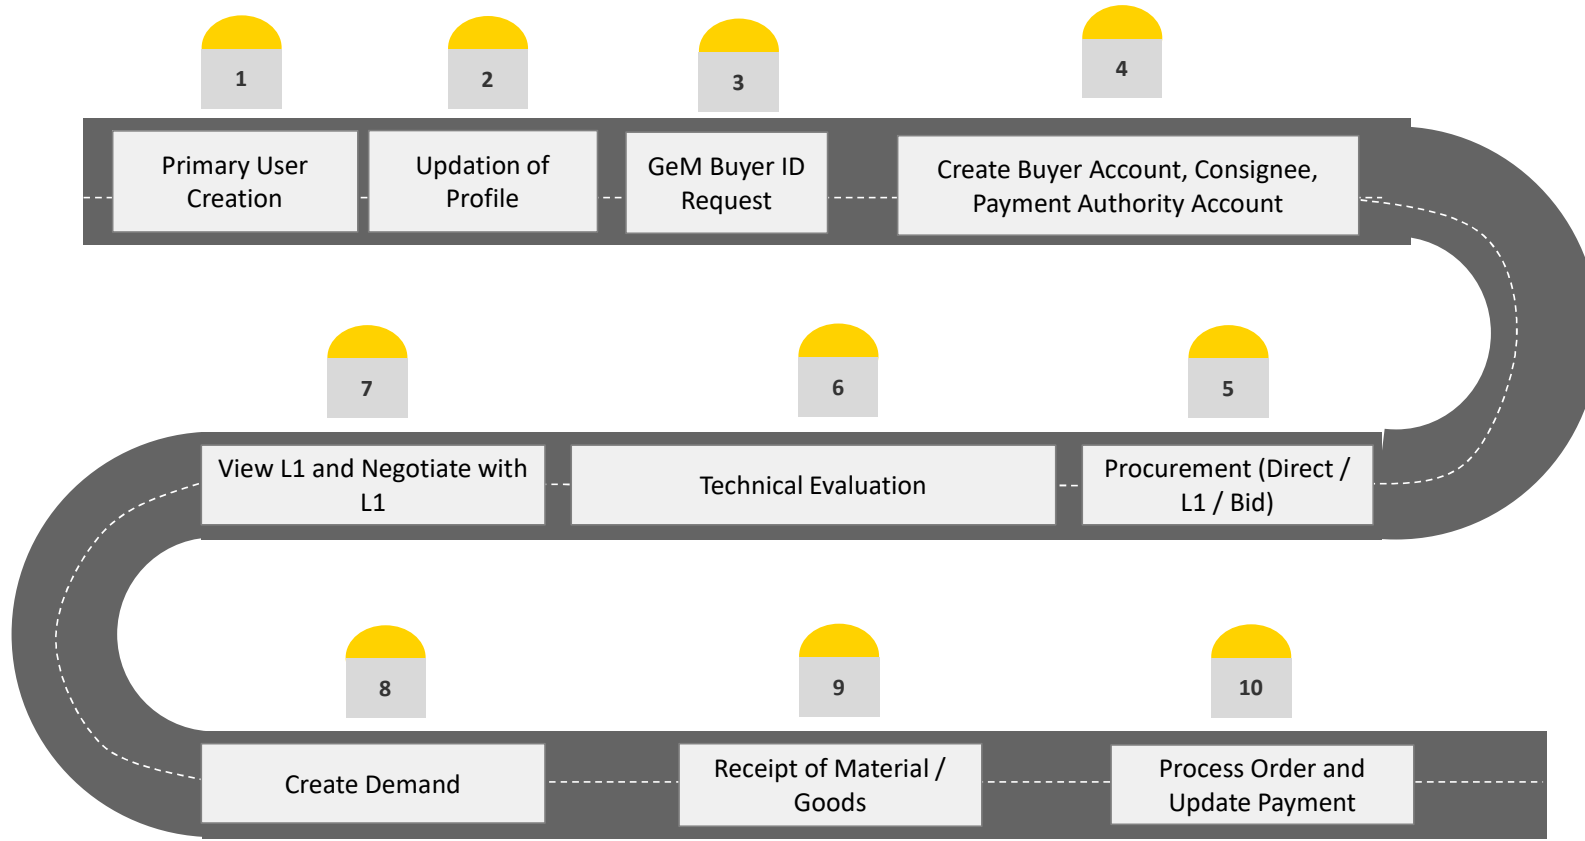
1

Primary User Creation

2

Updation of Profile

3

GeM Buyer ID Request

4

Create Buyer Account, Consignee, Payment Authority Account

5

Procurement (Direct / L1 / Bid)

6

Technical Evaluation

7

View L1 and Negotiate with L1

8

Create Demand

9

Receipt of Material / Goods

10

Process Order and Update Payment